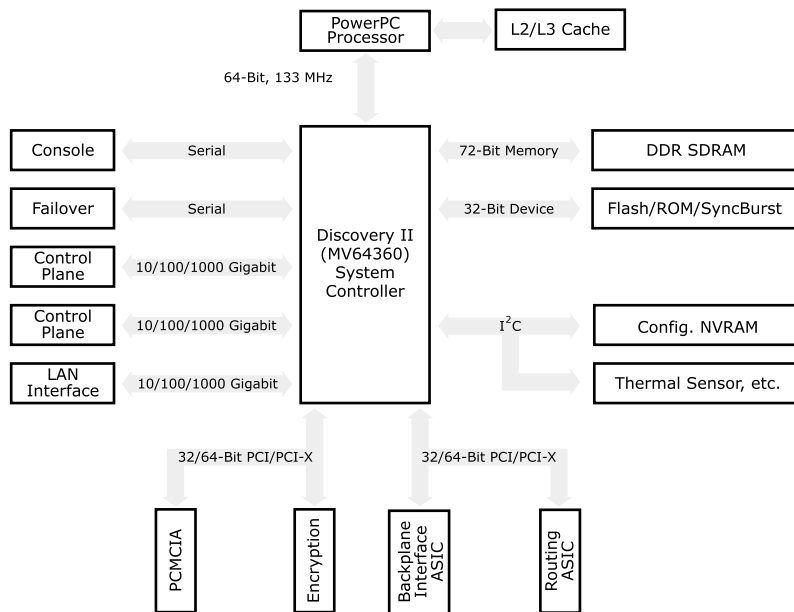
PowerPC Processor

L2/L3 Cache

64-Bit, 133 MHz

Console

Serial

Failover

Serial

Control Plane

10/100/1000 Gigabit

Control Plane

10/100/1000 Gigabit

LAN Interface

10/100/1000 Gigabit

Discovery II (MV64360) System Controller

72-Bit Memory

DDR SDRAM

32-Bit Device

Flash/ROM/SyncBurst

$I^2C$

Config. NVRAM

Thermal Sensor, etc.

32/64-Bit PCI/PCI-X

32/64-Bit PCI/PCI-X

PCMCIA

Encryption

Backplane Interface ASIC

Routing ASIC